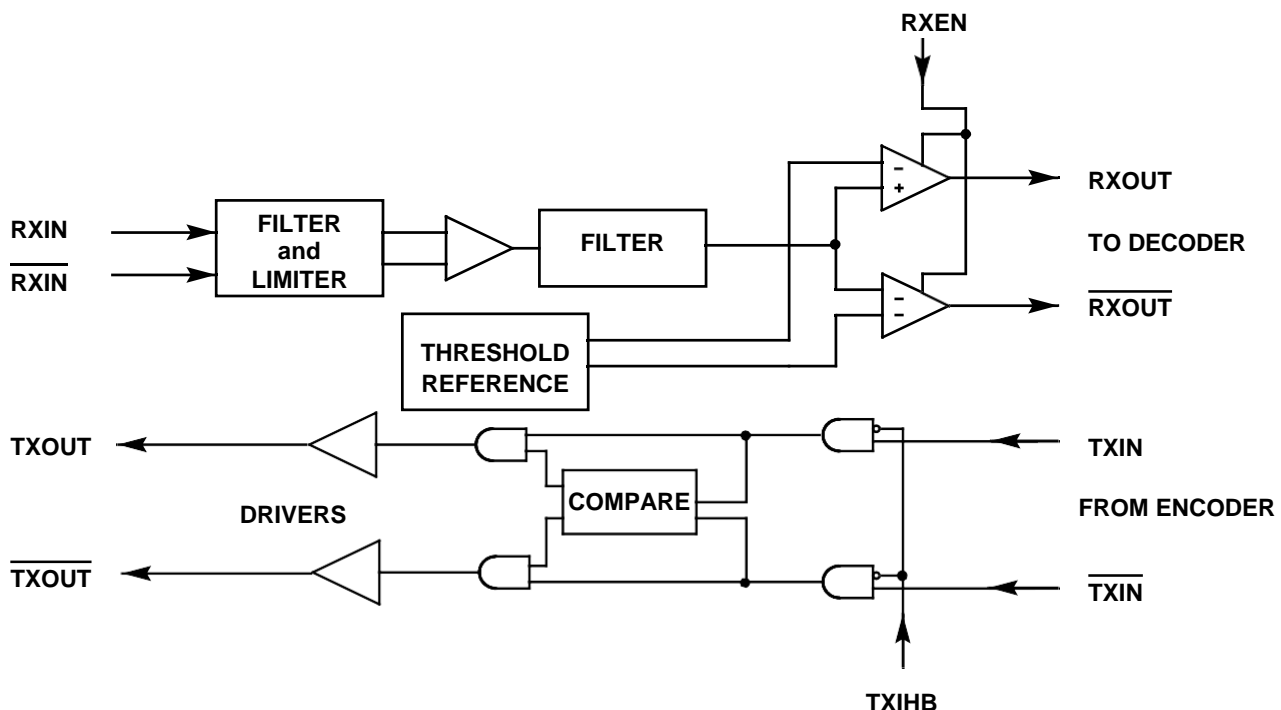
RXEN

RXIN

$\overline{RXIN}$

FILTER and LIMITER

FILTER

−
+

RXOUT

TO DECODER

−
−

$\overline{RXOUT}$

THRESHOLD REFERENCE

TXOUT

DRIVERS

$\overline{TXOUT}$

COMPARE

TXIN

FROM ENCODER

$\overline{TXIN}$

TXIHB